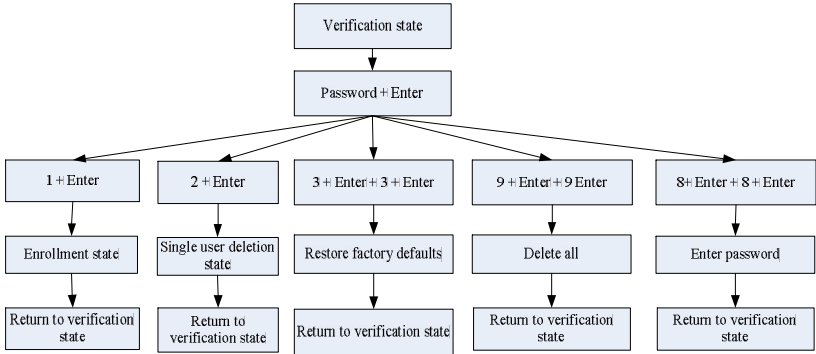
Verification state

Password + Enter

1 + Enter

Enrollment state

Return to verification state

2 + Enter

Single user deletion state

Return to verification state

3 + Enter + 3 + Enter

Restore factory defaults

Return to verification state

9 + Enter + 9 Enter

Delete all

Return to verification state

8+ Enter + 8 + Enter

Enter password

Return to verification state